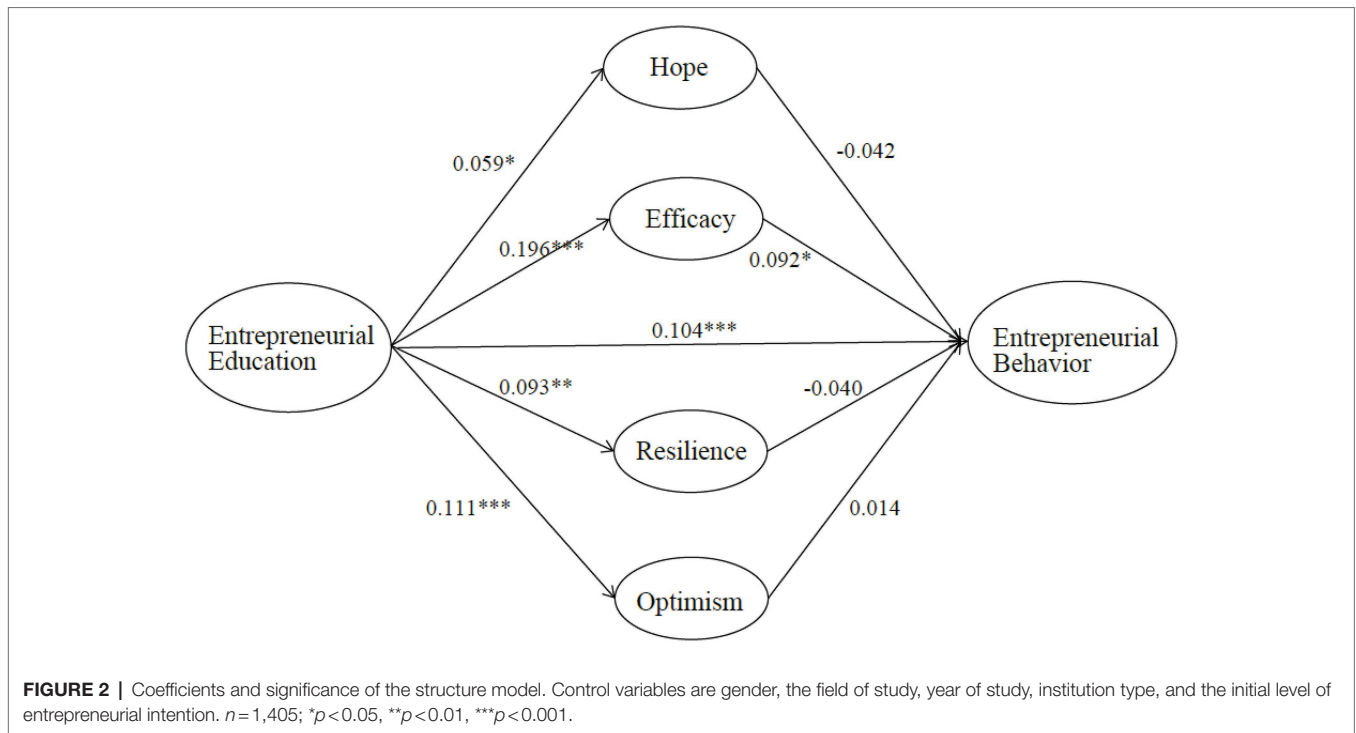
Hope

0.059*

-0.042

Efficacy

0.196***

0.092*

Entrepreneurial Education

0.104***

Entrepreneurial Behavior

0.093**

-0.040

Resilience

0.111***

0.014

Optimism

**FIGURE 2** | Coefficients and significance of the structure model. Control variables are gender, the field of study, year of study, institution type, and the initial level of entrepreneurial intention. $n=1,405$; $^{*}p<0.05$, $^{**}p<0.01$, $^{***}p<0.001$.